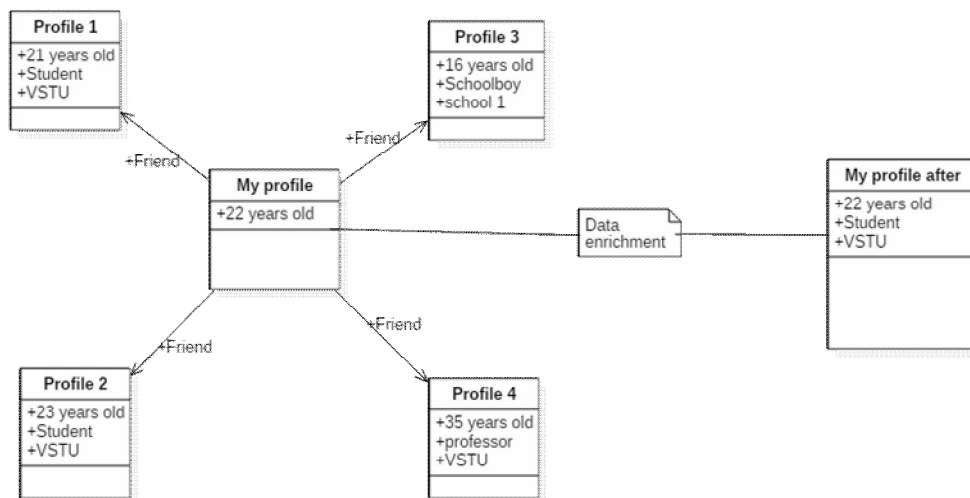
Profile 1
+21 years old
+Student
+VSTU

Profile 3
+16 years old
+Schoolboy
+school 1

+Friend

+Friend

My profile
+22 years old

Data enrichment

My profile after
+22 years old
+Student
+VSTU

+Friend

+Friend

Profile 2
+23 years old
+Student
+VSTU

Profile 4
+35 years old
+professor
+VSTU